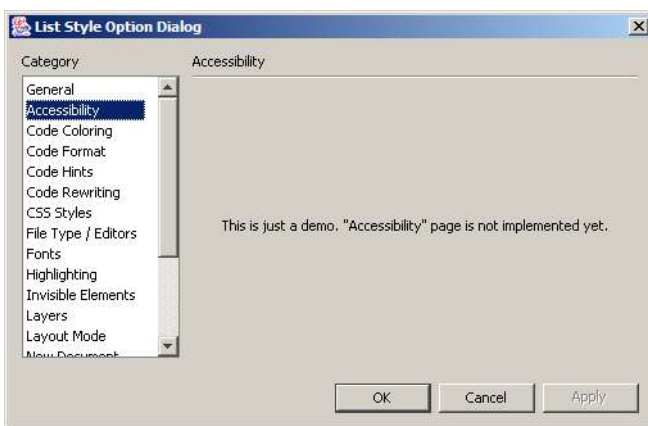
List Style Option Dialog

Category

General
Accessibility
Code Coloring
Code Format
Code Hints
Code Rewriting
CSS Styles
File Type / Editors
Fonts
Highlighting
Invisible Elements
Layers
Layout Mode
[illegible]

Accessibility

This is just a demo. "Accessibility" page is not implemented yet.

OK
Cancel
Apply